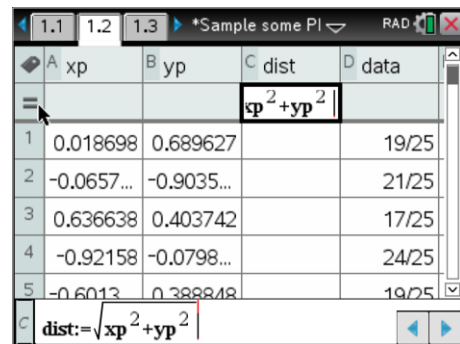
1.1 1.2 1.3 *Sample some PI RAD

| | A xp | B yp | C dist | D data |
|---|---|---|---|---|
| = | | | $\sqrt{xp^2+yp^2}$ | |
| 1 | 0.018698 | 0.689627 | | 19/25 |
| 2 | -0.0657... | -0.9035... | | 21/25 |
| 3 | 0.636638 | 0.403742 | | 17/25 |
| 4 | -0.92158 | -0.0798... | | 24/25 |
| 5 | -0.6013 | 0.388848 | | 19/25 |

C dist:= $\sqrt{xp^2+yp^2}$